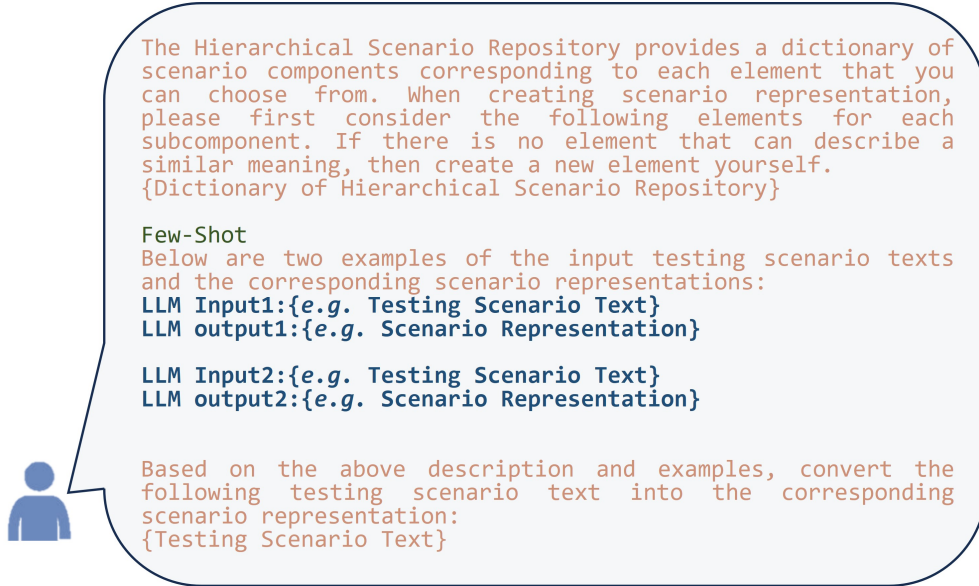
The Hierarchical Scenario Repository provides a dictionary of scenario components corresponding to each element that you can choose from. When creating scenario representation, please first consider the following elements for each subcomponent. If there is no element that can describe a similar meaning, then create a new element yourself.
{Dictionary of Hierarchical Scenario Repository}

Few-Shot
Below are two examples of the input testing scenario texts and the corresponding scenario representations:
**LLM Input1:{*e.g.* Testing Scenario Text}**
**LLM output1:{*e.g.* Scenario Representation}**

**LLM Input2:{*e.g.* Testing Scenario Text}**
**LLM output2:{*e.g.* Scenario Representation}**

Based on the above description and examples, convert the following testing scenario text into the corresponding scenario representation:
{Testing Scenario Text}